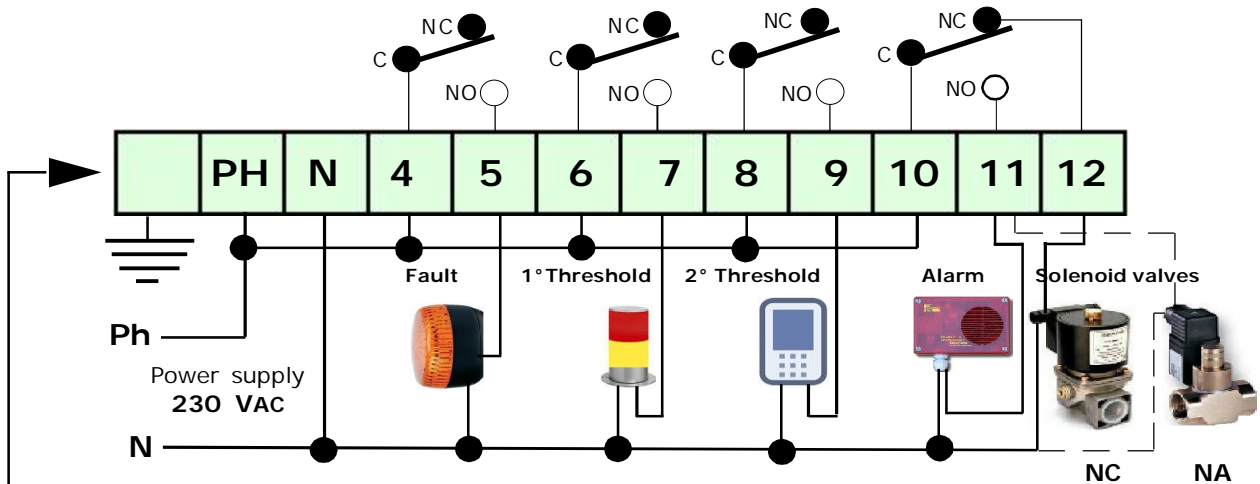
NC
C
NO
NC
C
NO
NC
C
NO
NC
C
NO

| | PH | N | 4 | 5 | 6 | 7 | 8 | 9 | 10 | 11 | 12 |
|---|---|---|---|---|---|---|---|---|---|---|---|

Fault
1°Threshold
2° Threshold
Alarm
Solenoid valves

Ph
Power supply
230 VAC
N

NC
NA